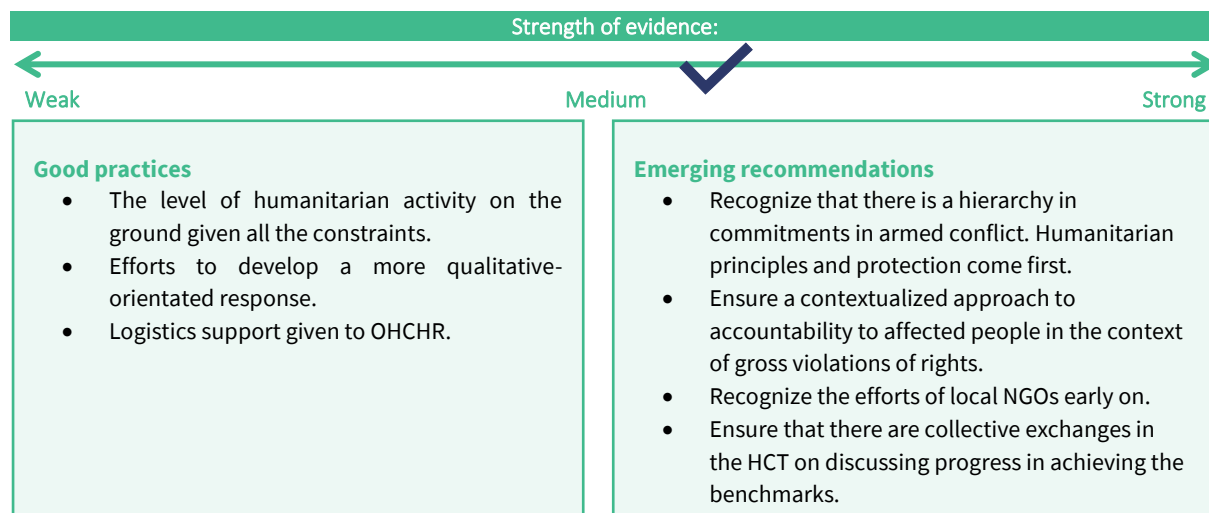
Strength of evidence:

Weak

Medium

Strong

Good practices

- The level of humanitarian activity on the ground given all the constraints.
- Efforts to develop a more qualitative-orientated response.
- Logistics support given to OHCHR.

Emerging recommendations

- Recognize that there is a hierarchy in commitments in armed conflict. Humanitarian principles and protection come first.
- Ensure a contextualized approach to accountability to affected people in the context of gross violations of rights.
- Recognize the efforts of local NGOs early on.
- Ensure that there are collective exchanges in the HCT on discussing progress in achieving the benchmarks.